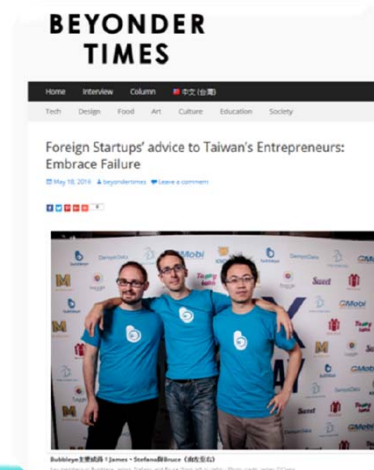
BEYONDER TIMES

Home Interview Column 中文(台灣)

Tech Design Food Art Culture Education Society

Foreign Startups' advice to Taiwan's Entrepreneurs: Embrace Failure

May 18, 2016 beyondertimes Leave a comment

Bubbleye主要成員：James、Stefano與Bruce（由左至右）

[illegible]